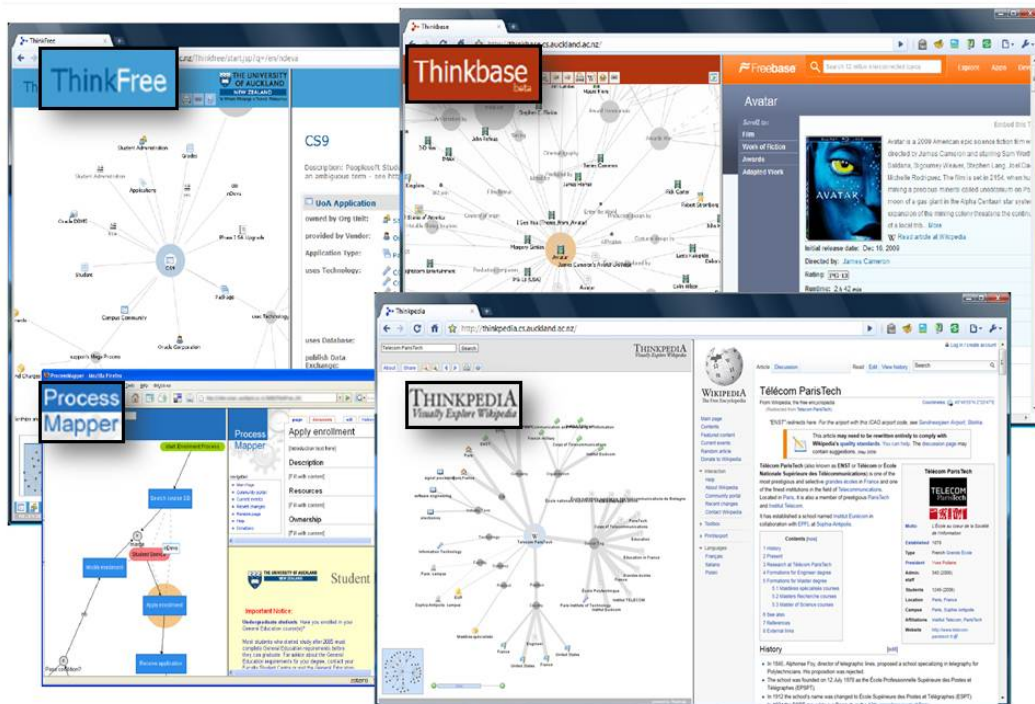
ThinkFree

THE UNIVERSITY OF AUCKLAND NEW ZEALAND

CS9

Description: PeopleSoft Student ... an ambiguous term - see http

UoA Application

owned by Org Unit:

provided by Vendor:

Application type:

uses Technology:

uses Database:

publish Data Exchange:

Thinkbase beta

http://thinkbase.cs.auckland.ac.nz/

Freebase

Explore Apps

Avatar

Film

Work of fiction

Awards

Adapted Work

AVATAR

Avatar is a 2009 American epic science fiction film directed by James Cameron and starring Sam Worthington, Zoe Saldana, Sigourney Weaver, Stephen Lang, and Michelle Rodriguez. The film is set in 2154, when humans are mining a precious mineral called unobtanium on Pandora, a moon of a gas giant in the Alpha Centauri star system. The expansion of the mining colony threatens the continued existence of a local tribe... More

Read article at Wikipedia

Initial release date: Dec 18, 2009

Directed by: James Cameron

Rating: PG-13

Runtime: 2 h 42 min

Avatar

Process Mapper

Process Mapper

Apply enrollment

Description

Resources

Ownership

Start Enrolment Process

Search course DB

Student Details

Modify enrollment

Apply enrollment

Receive application

THE UNIVERSITY OF AUCKLAND NEW ZEALAND

Student

Important Notice:

Undergraduate students: Have you enrolled in your General Education course(s)?

Thinkpedia

http://thinkpedia.cs.auckland.ac.nz/

Télécom ParisTech

Search

THINKPEDIA Visually Explore Wikipedia

Télécom ParisTech

WIKIPEDIA The Free Encyclopedia

Article Discussion Read Edit View history Search

Télécom ParisTech

From Wikipedia, the free encyclopedia

Main page
Contents
Featured content
Current events
Random article
Donate to Wikipedia

Interaction
Help
About Wikipedia
Community portal
Recent changes
Contact Wikipedia

Toolbox

Print/export

Languages
Français

Télécom ParisTech (also known as ENST or Télécom or École Nationale Supérieure des Télécommunications) is one of the most prestigious and selective grandes écoles in France and one of the finest institutions in the field of Telecommunications. Located in Paris, it is also a member of prestigious ParisTech and Institut Télécom.

It has established a school named Institut Eurécom in collaboration with EPFL at Sophia Antipolis.

Contents [hide]
1 History
2 Present
3 Research at Télécom ParisTech
4 Formations for Engineer degree
5 Formations for Master degree
6 See also
7 References
8 External links

Télécom ParisTech

TELECOM ParisTech

Established 1878

Type French Grande École

Students

Location Paris, France

History

In 1845, Alphonse Foy, director of telegraphic lines, proposed a school specializing in telegraphy for Polytechnicians. His proposition was rejected.

The school was founded on 12 July 1878 as the École Supérieure des Postes et Télégraphes (ESPT).

In 1912 the school's name was changed to École Supérieure des Postes et Télégraphes (ESPT)